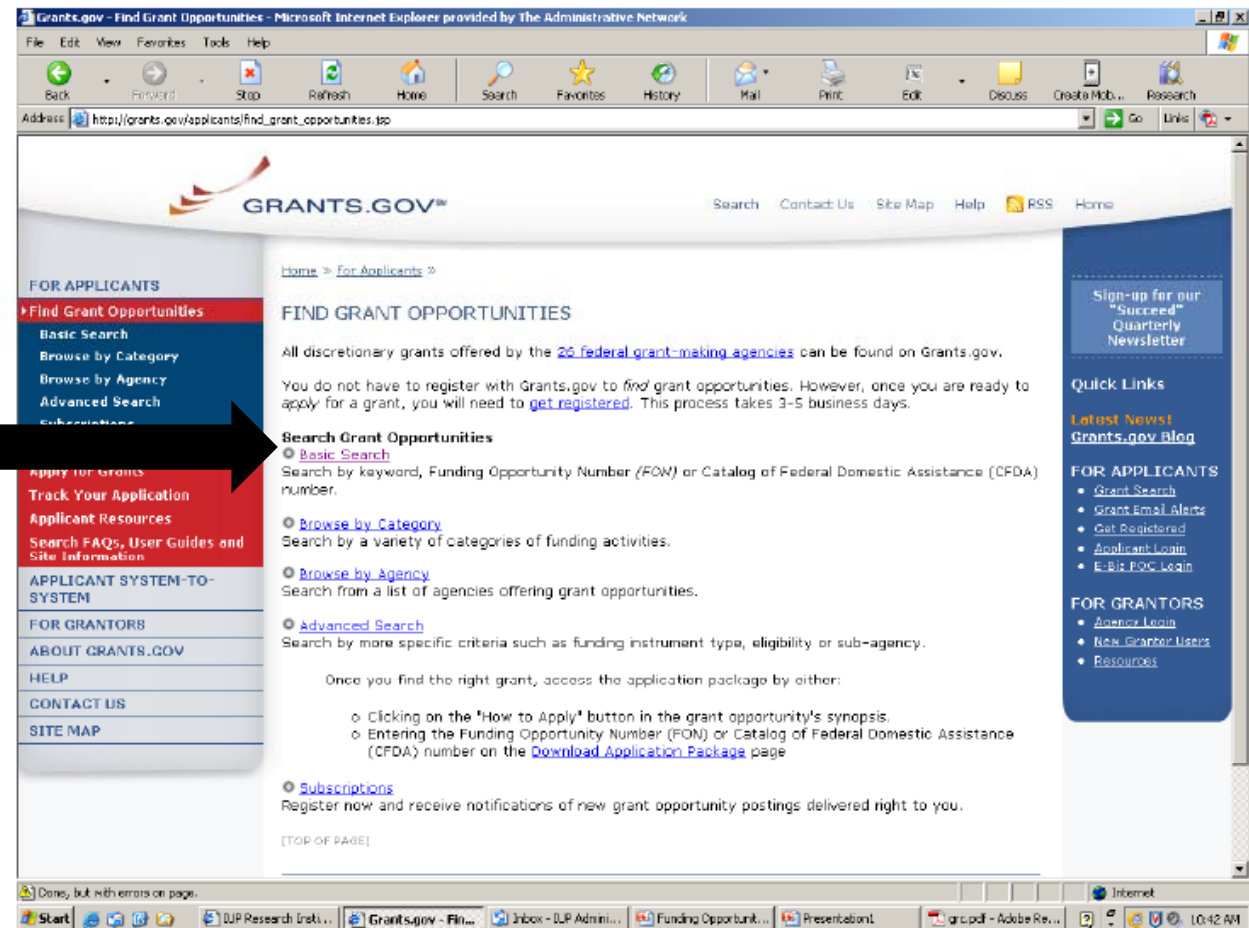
Grants.gov - Find Grant Opportunities - Microsoft Internet Explorer provided by The Administrative Network

File Edit View Favorites Tools Help

Back Forward Stop Refresh Home Search Favorites History Mail Print Edit Discuss Create Mob... Research

Address http://grants.gov/applicants/find_grant_opportunities.jsp Go Links

GRANTS.GOV℠

Search Contact Us Site Map Help RSS Home

FOR APPLICANTS
Find Grant Opportunities
Basic Search
Browse by Category
Browse by Agency
Advanced Search
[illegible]
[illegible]
Track Your Application
Applicant Resources
Search FAQs, User Guides and Site Information
APPLICANT SYSTEM-TO-SYSTEM
FOR GRANTORS
ABOUT GRANTS.GOV
HELP
CONTACT US
SITE MAP

Home » For Applicants »

FIND GRANT OPPORTUNITIES

All discretionary grants offered by the 26 federal grant-making agencies can be found on Grants.gov.

You do not have to register with Grants.gov to *find* grant opportunities. However, once you are ready to *apply* for a grant, you will need to get registered. This process takes 3-5 business days.

Search Grant Opportunities
Basic Search
Search by keyword, Funding Opportunity Number *(FON)* or Catalog of Federal Domestic Assistance (CFDA) number.

Browse by Category
Search by a variety of categories of funding activities.

Browse by Agency
Search from a list of agencies offering grant opportunities.

Advanced Search
Search by more specific criteria such as funding instrument type, eligibility or sub-agency.

Once you find the right grant, access the application package by either:

o Clicking on the "How to Apply" button in the grant opportunity's synopsis.
o Entering the Funding Opportunity Number (FON) or Catalog of Federal Domestic Assistance (CFDA) number on the Download Application Package page

Subscriptions
Register now and receive notifications of new grant opportunity postings delivered right to you.

[TOP OF PAGE]

Sign-up for our "Succeed" Quarterly Newsletter

Quick Links

Latest News!
Grants.gov Blog

FOR APPLICANTS
• Grant Search
• Grant Email Alerts
• Get Registered
• Applicant Login
• E-Biz POC Login

FOR GRANTORS
• Agency Login
• New Grantor Users
• Resources

Done, but with errors on page. Internet

Start | IJP Research Insti... | Grants.gov - Fin... | Inbox - IJP Admini... | Funding Opportunit... | Presentation1 | grc.pdf - Adobe Re... | 10:42 AM